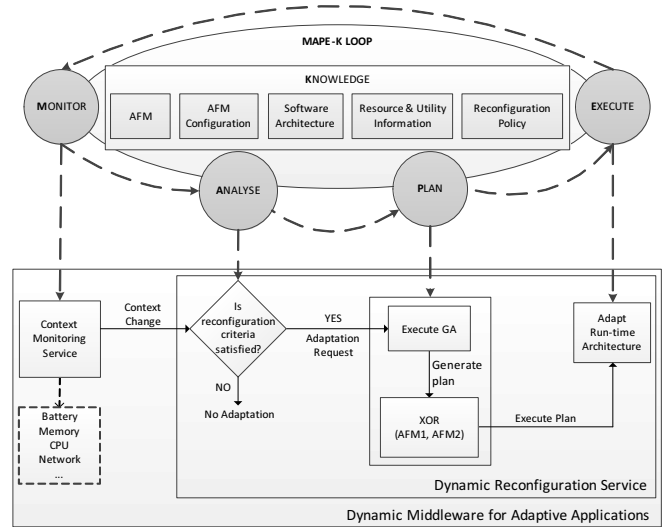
MAPE-K LOOP

KNOWLEDGE

MONITOR

AFM

AFM Configuration

Software Architecture

Resource & Utility Information

Reconfiguration Policy

EXECUTE

ANALYSE

PLAN

Context Monitoring Service

Context Change

Is reconfiguration criteria satisfied?

YES

Adaptation Request

Execute GA

Generate plan

XOR (AFM1, AFM2)

Execute Plan

Adapt Run-time Architecture

NO

No Adaptation

Battery
Memory
CPU
Network
...

Dynamic Reconfiguration Service

Dynamic Middleware for Adaptive Applications